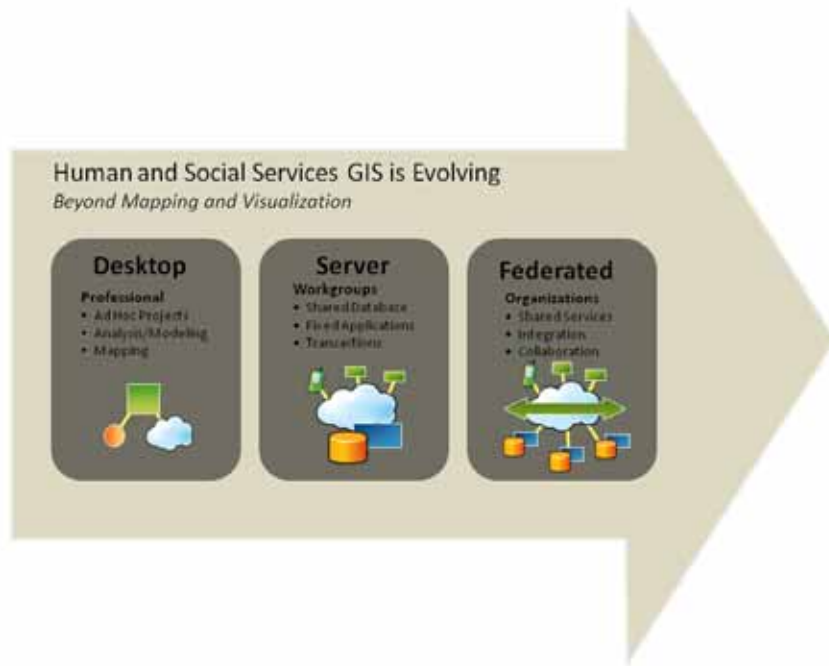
Human and Social Services GIS is Evolving

*Beyond Mapping and Visualization*

Desktop

Professional
• Ad Hoc Projects
• Analysis/Modeling
• Mapping

Server

Workgroups
• Shared Database
• Fixed Applications
• Transactions

Federated

Organizations
• Shared Services
• Integration
• Collaboration